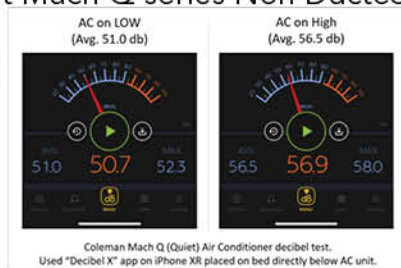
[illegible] Mach Q series Non Ducted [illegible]

AC on LOW
(Avg. 51.0 db)

AVG 51.0
50.7
MAX 52.3

AC on High
(Avg. 56.5 db)

AVG 56.5
56.9
MAX 58.0

Coleman Mach Q (Quiet) Air Conditioner decibel test.
Used "Decibel X" app on iPhone XR placed on bed directly below AC unit.